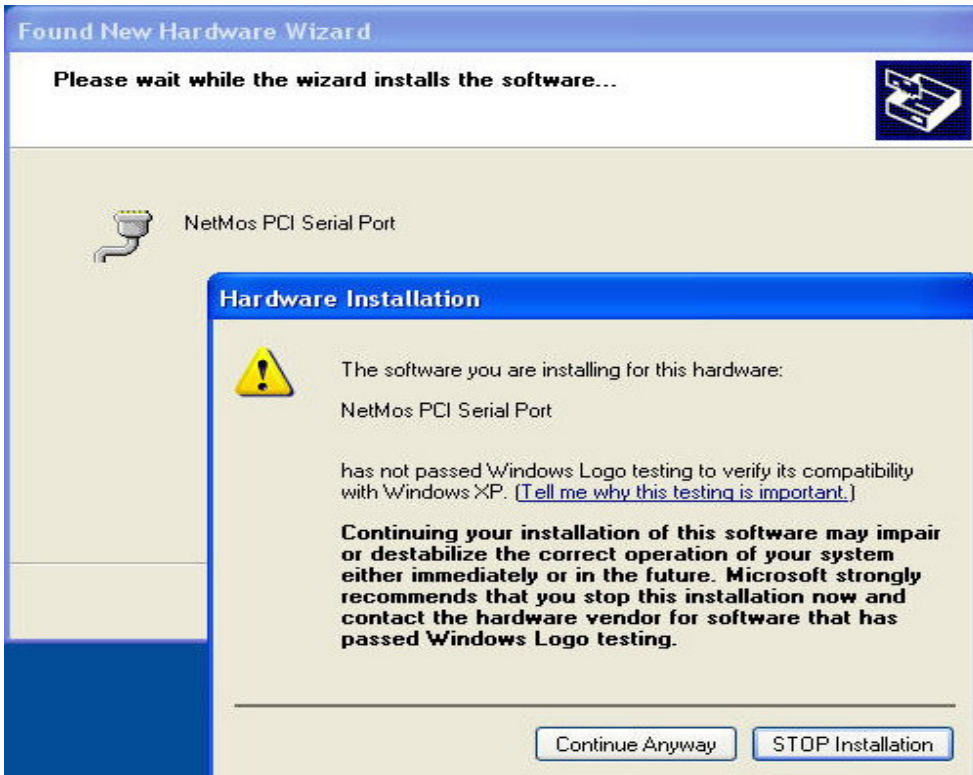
Found New Hardware Wizard

Please wait while the wizard installs the software...

NetMos PCI Serial Port

Hardware Installation

The software you are installing for this hardware:

NetMos PCI Serial Port

has not passed Windows Logo testing to verify its compatibility with Windows XP. (Tell me why this testing is important.)

Continuing your installation of this software may impair or destabilize the correct operation of your system either immediately or in the future. Microsoft strongly recommends that you stop this installation now and contact the hardware vendor for software that has passed Windows Logo testing.

Continue Anyway

STOP Installation